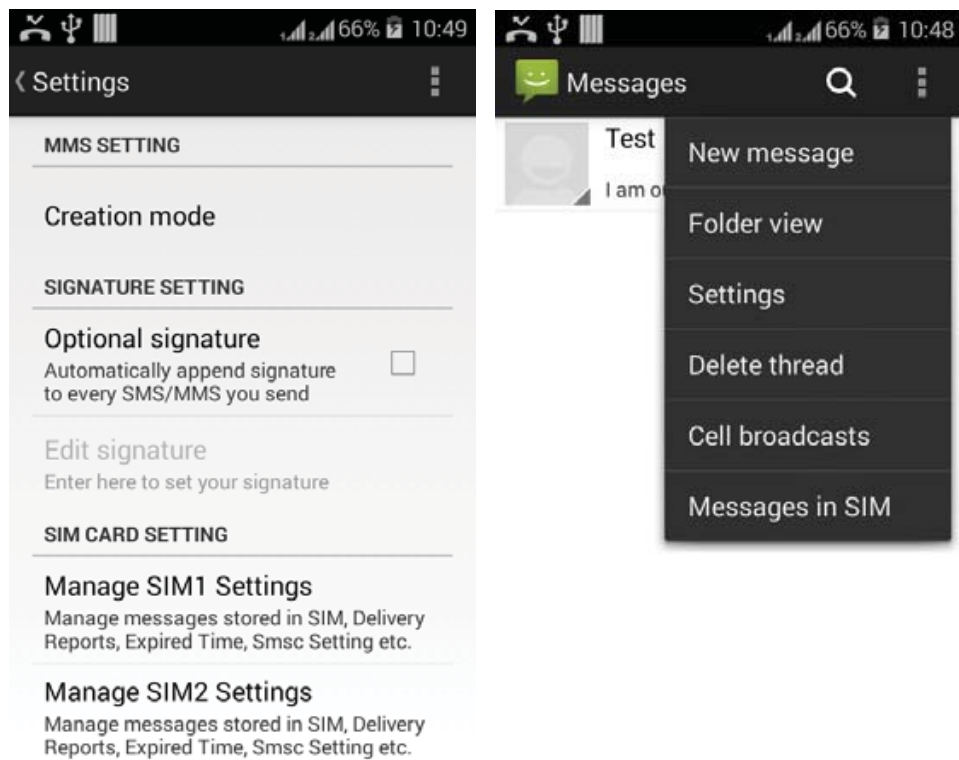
66% 10:49

Settings

MMS SETTING

Creation mode

SIGNATURE SETTING

Optional signature
Automatically append signature to every SMS/MMS you send

Edit signature
Enter here to set your signature

SIM CARD SETTING

Manage SIM1 Settings
Manage messages stored in SIM, Delivery Reports, Expired Time, Smsc Setting etc.

Manage SIM2 Settings
Manage messages stored in SIM, Delivery Reports, Expired Time, Smsc Setting etc.

66% 10:48

Messages

Test
I am o

New message

Folder view

Settings

Delete thread

Cell broadcasts

Messages in SIM